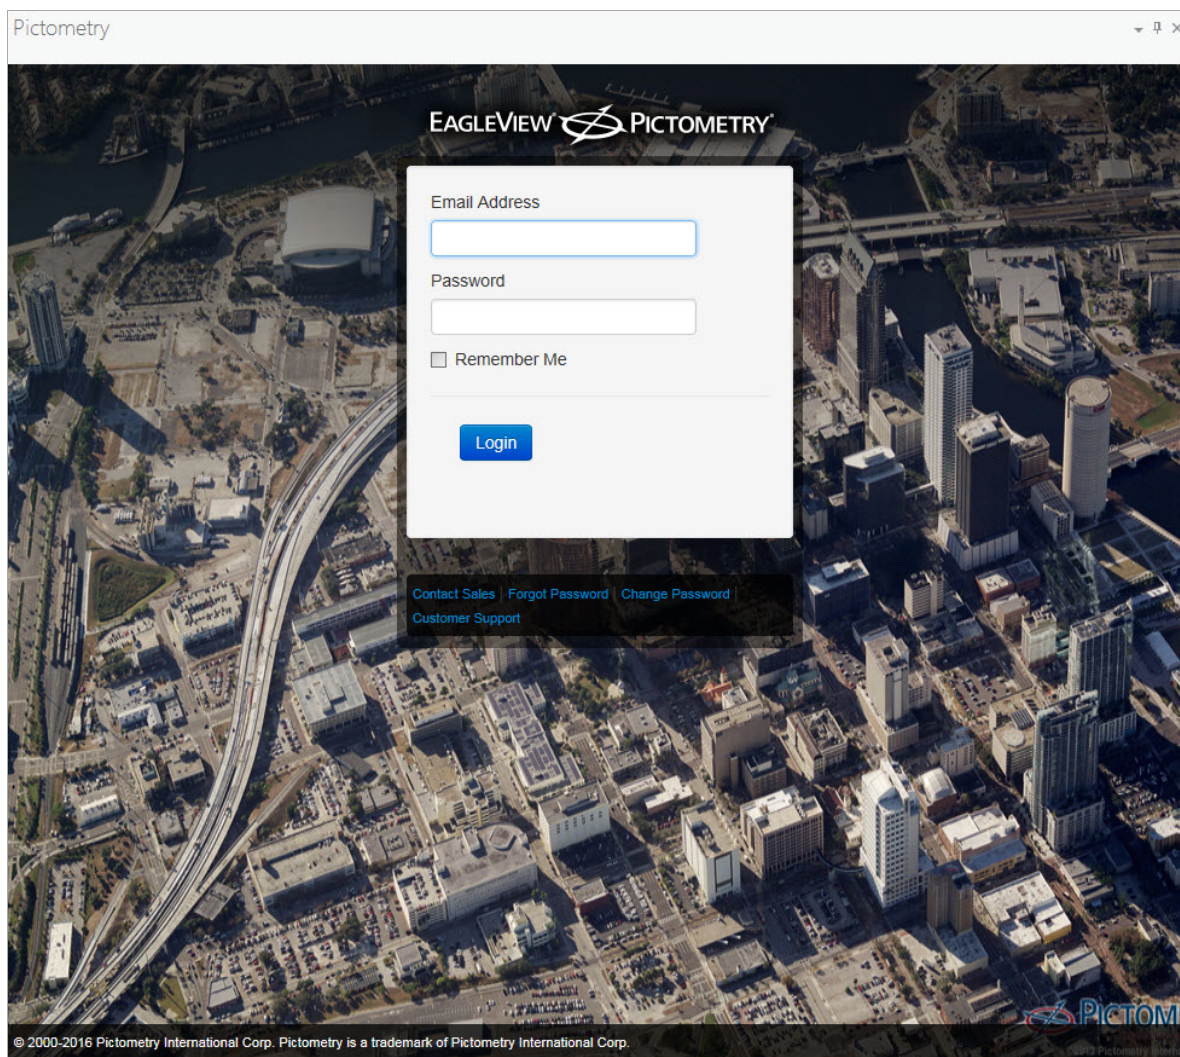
Pictometry

EAGLEVIEW PICTOMETRY

Email Address

Password

Remember Me

Login

Contact Sales | Forgot Password | Change Password | Customer Support

PICTOM

© 2000-2016 Pictometry International Corp. Pictometry is a trademark of Pictometry International Corp.